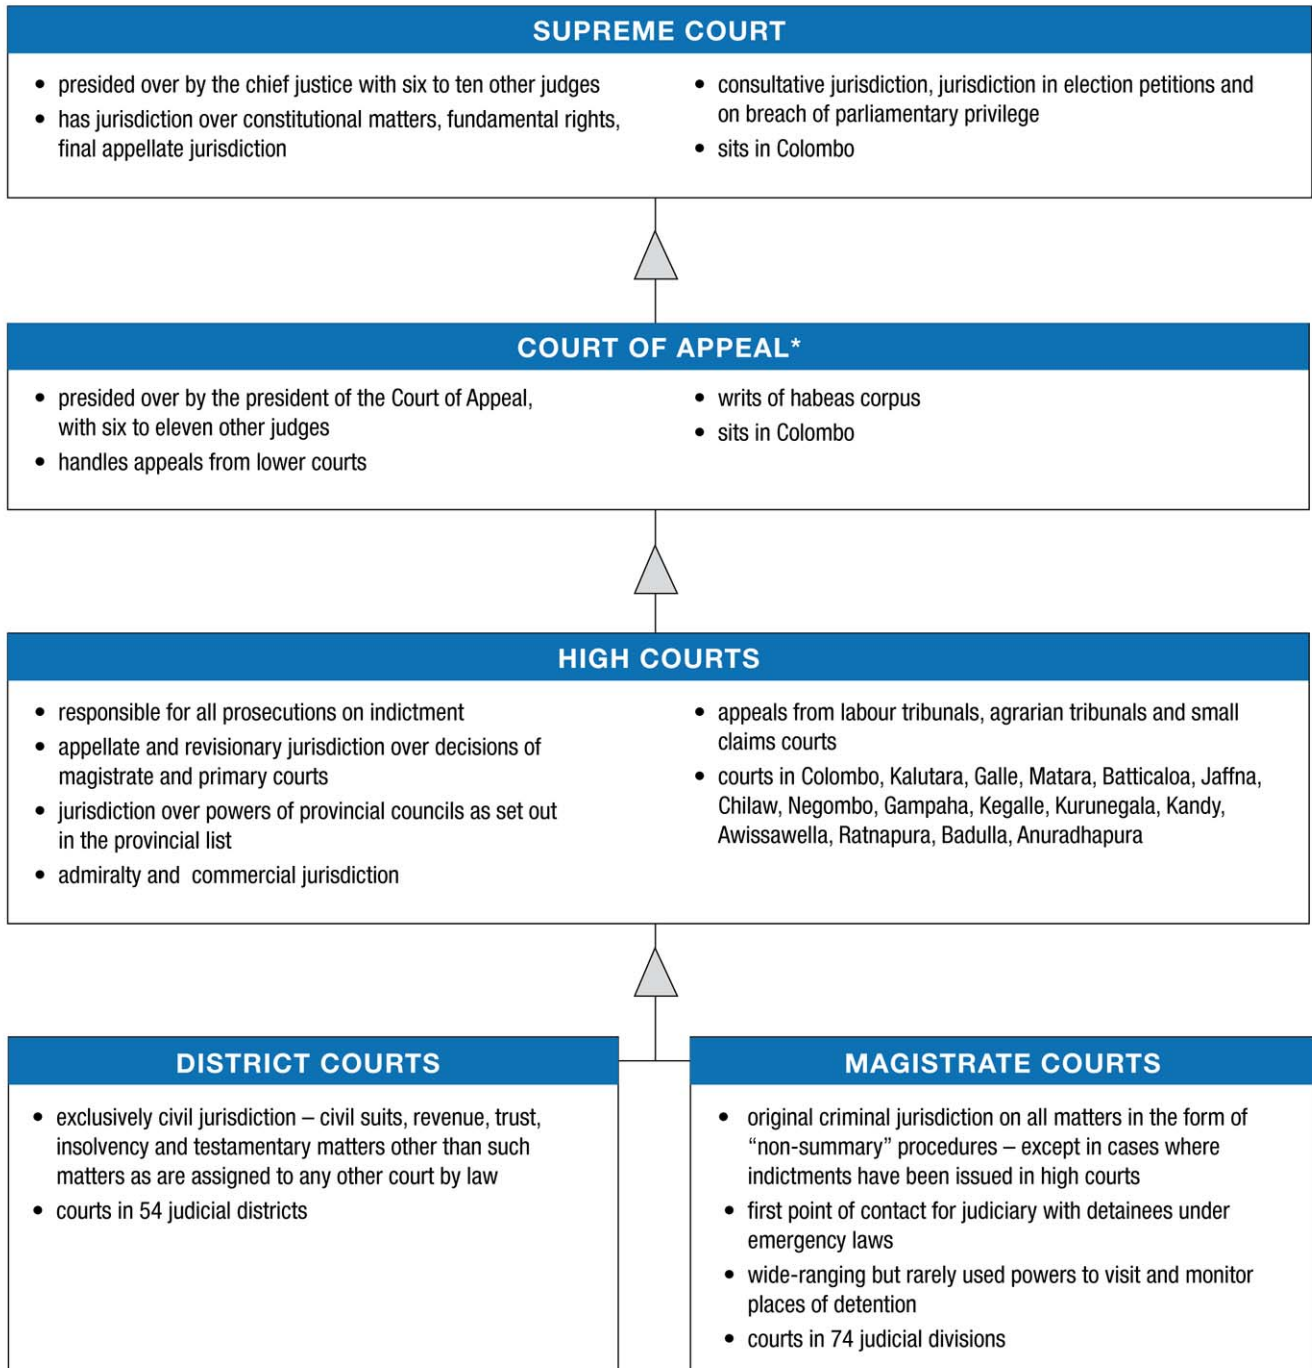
SUPREME COURT

- presided over by the chief justice with six to ten other judges
- has jurisdiction over constitutional matters, fundamental rights, final appellate jurisdiction

- consultative jurisdiction, jurisdiction in election petitions and on breach of parliamentary privilege
- sits in Colombo

COURT OF APPEAL*

- presided over by the president of the Court of Appeal, with six to eleven other judges
- handles appeals from lower courts

- writs of habeas corpus
- sits in Colombo

HIGH COURTS

- responsible for all prosecutions on indictment
- appellate and revisionary jurisdiction over decisions of magistrate and primary courts
- jurisdiction over powers of provincial councils as set out in the provincial list
- admiralty and commercial jurisdiction

- appeals from labour tribunals, agrarian tribunals and small claims courts
- courts in Colombo, Kalutara, Galle, Matara, Batticaloa, Jaffna, Chilaw, Negombo, Gampaha, Kegalle, Kurunegala, Kandy, Awissawella, Ratnapura, Badulla, Anuradhapura

DISTRICT COURTS

- exclusively civil jurisdiction – civil suits, revenue, trust, insolvency and testamentary matters other than such matters as are assigned to any other court by law
- courts in 54 judicial districts

MAGISTRATE COURTS

- original criminal jurisdiction on all matters in the form of “non-summary” procedures – except in cases where indictments have been issued in high courts
- first point of contact for judiciary with detainees under emergency laws
- wide-ranging but rarely used powers to visit and monitor places of detention
- courts in 74 judicial divisions